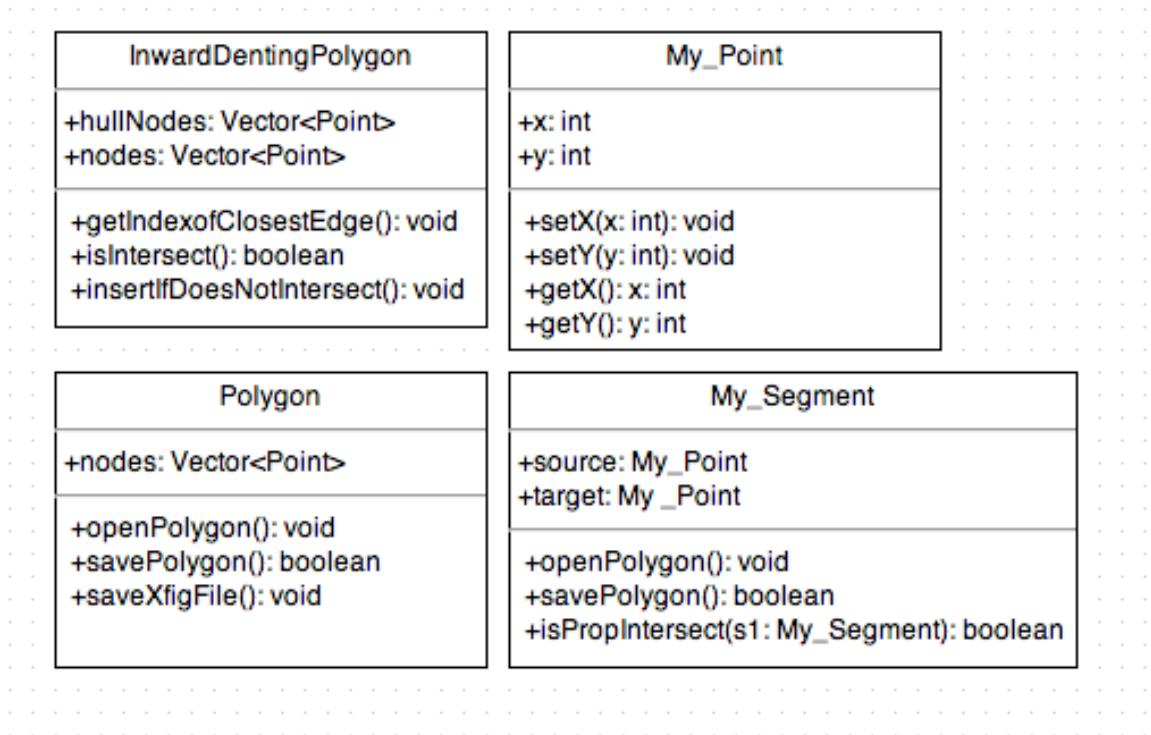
InwardDentingPolygon

+hullNodes: Vector<Point>
+nodes: Vector<Point>

+getIndexofClosestEdge(): void
+isIntersect(): boolean
+insertIfDoesNotIntersect(): void

My_Point

+x: int
+y: int

+setX(x: int): void
+setY(y: int): void
+getX(): x: int
+getY(): y: int

Polygon

+nodes: Vector<Point>

+openPolygon(): void
+savePolygon(): boolean
+saveXfigFile(): void

My_Segment

+source: My_Point
+target: My _Point

+openPolygon(): void
+savePolygon(): boolean
+isPropIntersect(s1: My_Segment): boolean